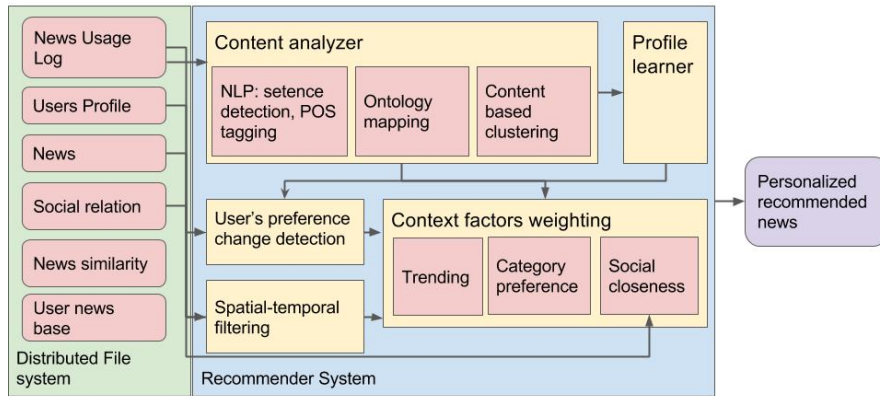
News Usage Log

Users Profile

News

Social relation

News similarity

User news base

Distributed File system

Content analyzer

NLP: setence detection, POS tagging

Ontology mapping

Content based clustering

Profile learner

User's preference change detection

Spatial-temporal filtering

Context factors weighting

Trending

Category preference

Social closeness

Recommender System

Personalized recommended news